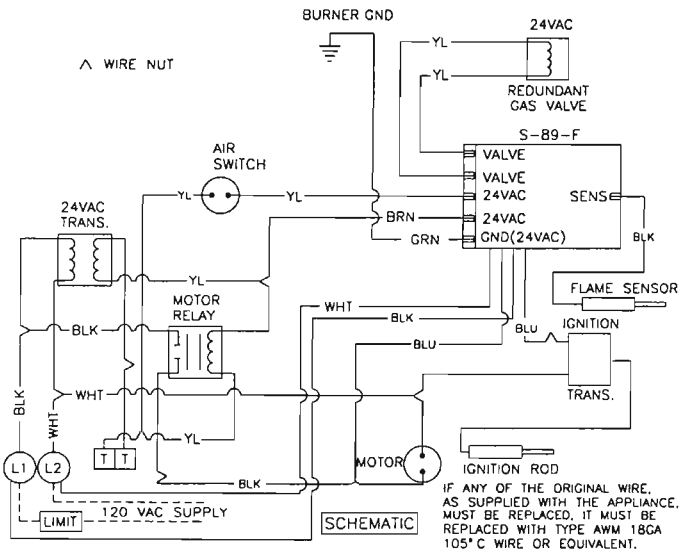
BURNER GND

24VAC

YL

YL

REDUNDANT GAS VALVE

WIRE NUT

S-89-F

VALVE

VALVE

24VAC

SENS

24VAC

GND(24VAC)

AIR SWITCH

YL

YL

BRN

GRN

BLK

24VAC TRANS.

YL

FLAME SENSOR

MOTOR RELAY

WHT

BLK

BLU

IGNITION

BLK

BLU

TRANS.

WHT

BLK

WHT

YL

T

T

MOTOR

IGNITION ROD

L1

L2

BLK

LIMIT

120 VAC SUPPLY

SCHEMATIC

IF ANY OF THE ORIGINAL WIRE, AS SUPPLIED WITH THE APPLIANCE, MUST BE REPLACED, IT MUST BE REPLACED WITH TYPE AWM 18GA 105°C WIRE OR EQUIVALENT.